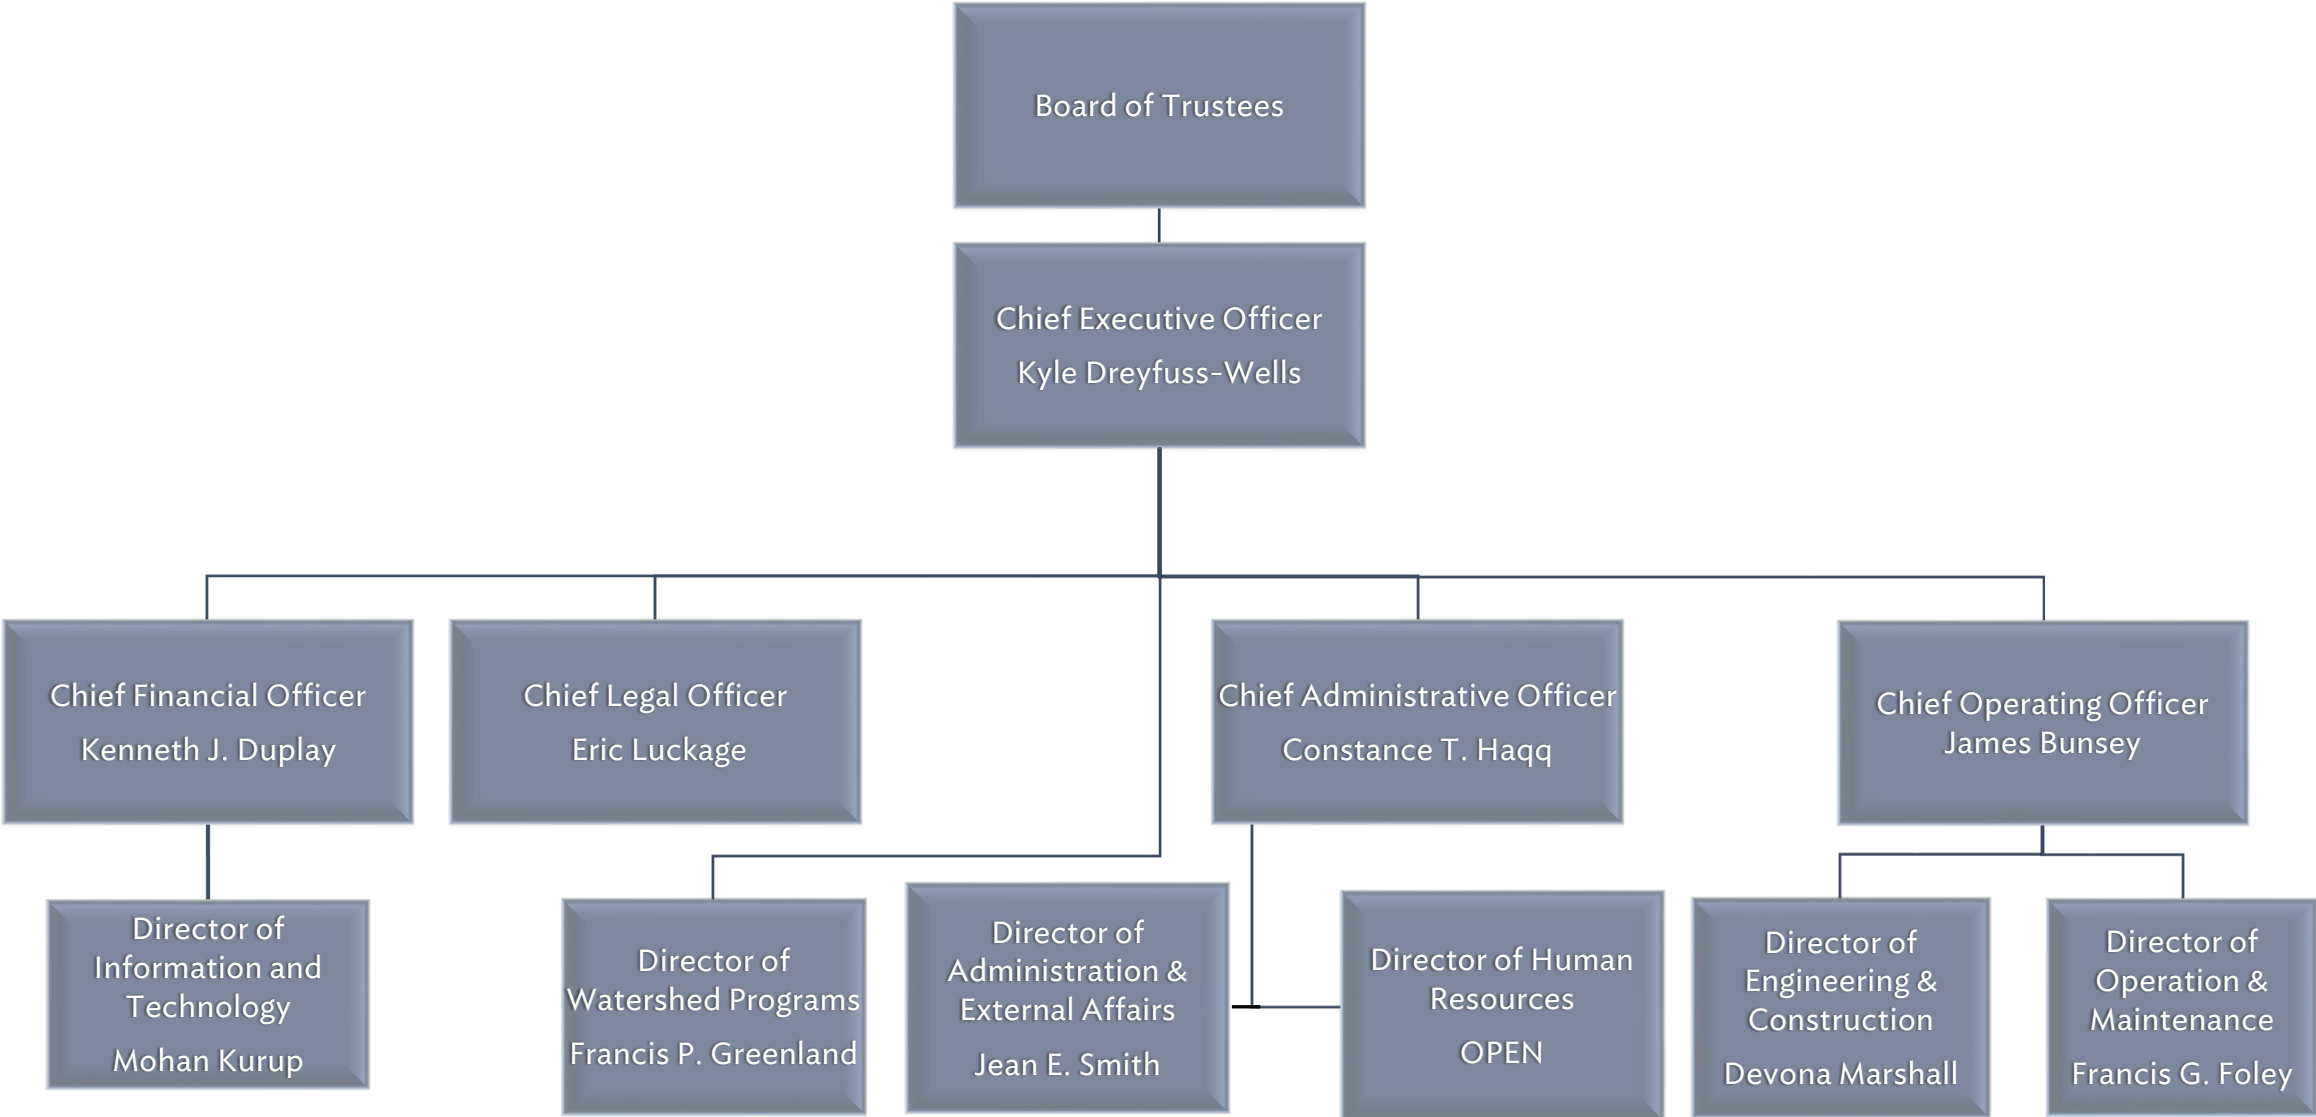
Board of Trustees

Chief Executive Officer
Kyle Dreyfuss-Wells

Chief Financial Officer
Kenneth J. Duplay

Chief Legal Officer
Eric Luckage

Chief Administrative Officer
Constance T. Haqq

Chief Operating Officer
James Bunsey

Director of Information and Technology
Mohan Kurup

Director of Watershed Programs
Francis P. Greenland

Director of Administration & External Affairs
Jean E. Smith

Director of Human Resources
OPEN

Director of Engineering & Construction
Devona Marshall

Director of Operation & Maintenance
Francis G. Foley